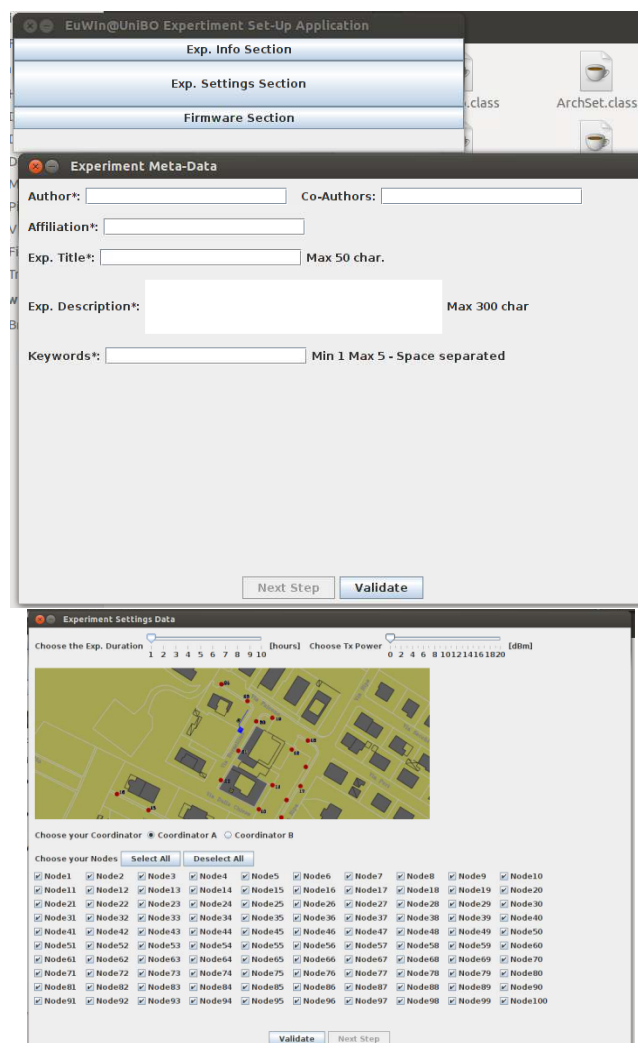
EuWin@UniBO Experiment Set-Up Application

Exp. Info Section

Exp. Settings Section

Firmware Section

.class

ArchSet.class

Experiment Meta-Data

Author*:

Co-Authors:

Affiliation*:

Exp. Title*: Max 50 char.

Exp. Description*: Max 300 char

Keywords*: Min 1 Max 5 - Space separated

Next Step

Validate

Experiment Settings Data

Choose the Exp. Duration 1 2 3 4 5 6 7 8 9 10 [hours] Choose Tx Power 0 2 4 6 8 10 12 14 16 18 20 [dBm]

Choose your Coordinator ◉ Coordinator A ○ Coordinator B

Choose your Nodes Select All Deselect All

| | | | | | | | | | |
|---|---|---|---|---|---|---|---|---|---|
| ☑ Node1 | ☑ Node2 | ☑ Node3 | ☑ Node4 | ☑ Node5 | ☑ Node6 | ☑ Node7 | ☑ Node8 | ☑ Node9 | ☑ Node10 |
| ☑ Node11 | ☑ Node12 | ☑ Node13 | ☑ Node14 | ☑ Node15 | ☑ Node16 | ☑ Node17 | ☑ Node18 | ☑ Node19 | ☑ Node20 |
| ☑ Node21 | ☑ Node22 | ☑ Node23 | ☑ Node24 | ☑ Node25 | ☑ Node26 | ☑ Node27 | ☑ Node28 | ☑ Node29 | ☑ Node30 |
| ☑ Node31 | ☑ Node32 | ☑ Node33 | ☑ Node34 | ☑ Node35 | ☑ Node36 | ☑ Node37 | ☑ Node38 | ☑ Node39 | ☑ Node40 |
| ☑ Node41 | ☑ Node42 | ☑ Node43 | ☑ Node44 | ☑ Node45 | ☑ Node46 | ☑ Node47 | ☑ Node48 | ☑ Node49 | ☑ Node50 |
| ☑ Node51 | ☑ Node52 | ☑ Node53 | ☑ Node54 | ☑ Node55 | ☑ Node56 | ☑ Node57 | ☑ Node58 | ☑ Node59 | ☑ Node60 |
| ☑ Node61 | ☑ Node62 | ☑ Node63 | ☑ Node64 | ☑ Node65 | ☑ Node66 | ☑ Node67 | ☑ Node68 | ☑ Node69 | ☑ Node70 |
| ☑ Node71 | ☑ Node72 | ☑ Node73 | ☑ Node74 | ☑ Node75 | ☑ Node76 | ☑ Node77 | ☑ Node78 | ☑ Node79 | ☑ Node80 |
| ☑ Node81 | ☑ Node82 | ☑ Node83 | ☑ Node84 | ☑ Node85 | ☑ Node86 | ☑ Node87 | ☑ Node88 | ☑ Node89 | ☑ Node90 |
| ☑ Node91 | ☑ Node92 | ☑ Node93 | ☑ Node94 | ☑ Node95 | ☑ Node96 | ☑ Node97 | ☑ Node98 | ☑ Node99 | ☑ Node100 |

Validate Next Step